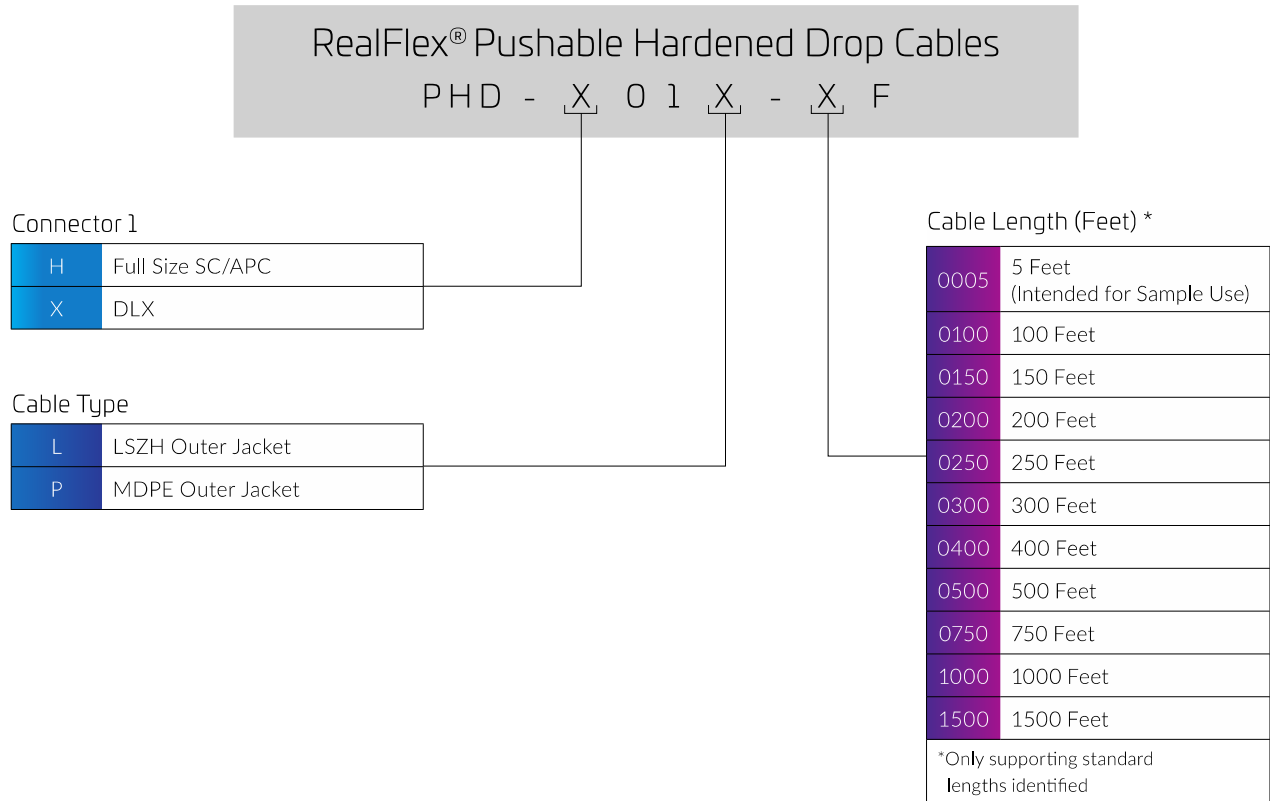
RealFlex® Pushable Hardened Drop Cables
PHD - X 01 X - X F

Connector 1

| H | Full Size SC/APC |
|---|---|
| X | DLX |

Cable Type

| L | LSZH Outer Jacket |
|---|---|
| P | MDPE Outer Jacket |

Cable Length (Feet) *

| 0005 | 5 Feet (Intended for Sample Use) |
|---|---|
| 0100 | 100 Feet |
| 0150 | 150 Feet |
| 0200 | 200 Feet |
| 0250 | 250 Feet |
| 0300 | 300 Feet |
| 0400 | 400 Feet |
| 0500 | 500 Feet |
| 0750 | 750 Feet |
| 1000 | 1000 Feet |
| 1500 | 1500 Feet |

*Only supporting standard lengths identified